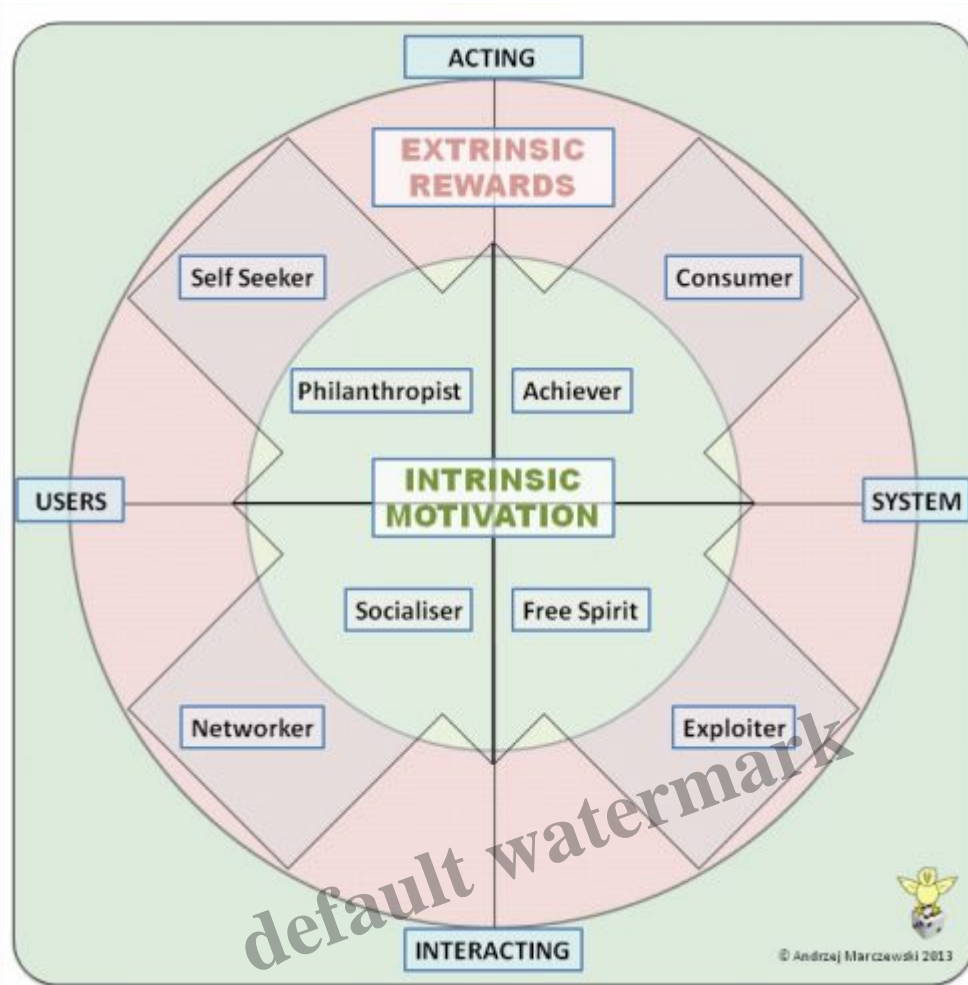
ACTING

EXTRINSIC REWARDS

Self Seeker

Consumer

Philanthropist

Achiever

USERS

INTRINSIC MOTIVATION

SYSTEM

Socialiser

Free Spirit

Networker

Exploiter

default watermark

INTERACTING

© Andrzej Marczewski 2013